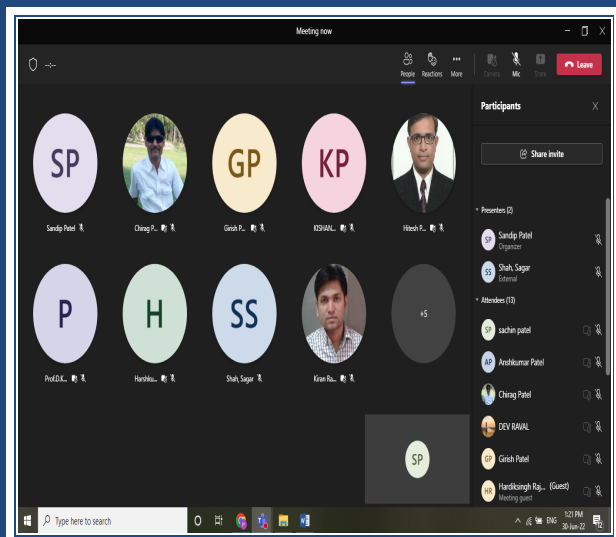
Meeting now

People Reactions More Camera Mic Share Leave

SP
Sandip Patel

Chirag P...

GP
Girish P...

KP
KISHAN...

Hitesh P...

P
Prof.D.K...

H
Harshku...

SS
Shah, Sagar

Kiran Ra...

+5

SP

Participants

Share invite

Presenters (2)

SP Sandip Patel
Organizer

SS Shah, Sagar
External

Attendees (13)

SP sachin patel

AP Anshkumar Patel

Chirag Patel

DEV RAVAL

GP Girish Patel

HK Hardiksingh Raj... (Guest)
Meeting guest

Type here to search

ENG 1:21 PM 30-Jun-22